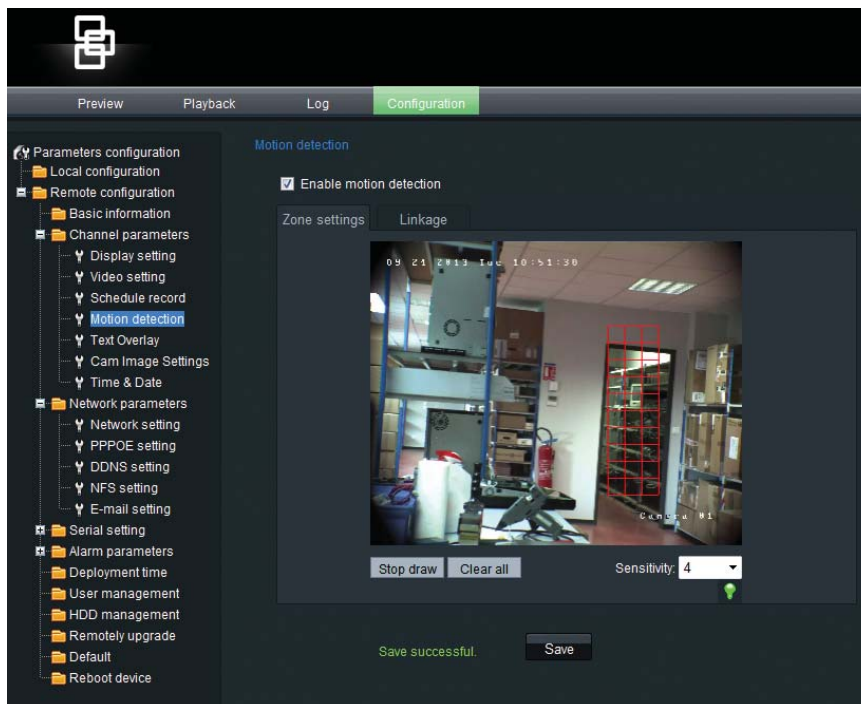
Preview
Playback
Log
Configuration

Parameters configuration
Local configuration
Remote configuration
Basic information
Channel parameters
Display setting
Video setting
Schedule record
Motion detection
Text Overlay
Cam Image Settings
Time & Date
Network parameters
Network setting
PPPOE setting
DDNS setting
NFS setting
E-mail setting
Serial setting
Alarm parameters
Deployment time
User management
HDD management
Remotely upgrade
Default
Reboot device

Motion detection

Enable motion detection

Zone settings
Linkage

09 21 2013 Tue 10:51:30

Camera 01

Stop draw
Clear all
Sensitivity: 4

Save successful.
Save